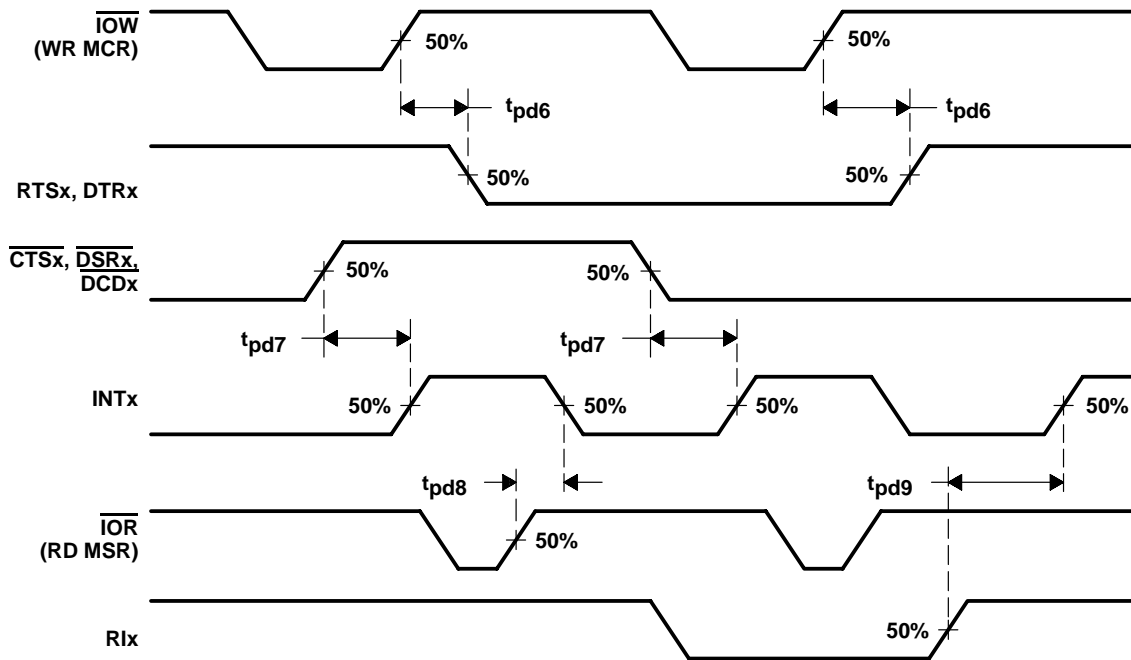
$\overline{IOW}$
(WR MCR)
50%
50%
$t_{pd6}$
$t_{pd6}$
RTSx, DTRx
50%
50%
$\overline{CTSx}$, $\overline{DSRx}$, $\overline{DCDx}$
50%
50%
$t_{pd7}$
$t_{pd7}$
INTx
50%
50%
50%
50%
$t_{pd8}$
$t_{pd9}$
$\overline{IOR}$
(RD MSR)
50%
RIx
50%